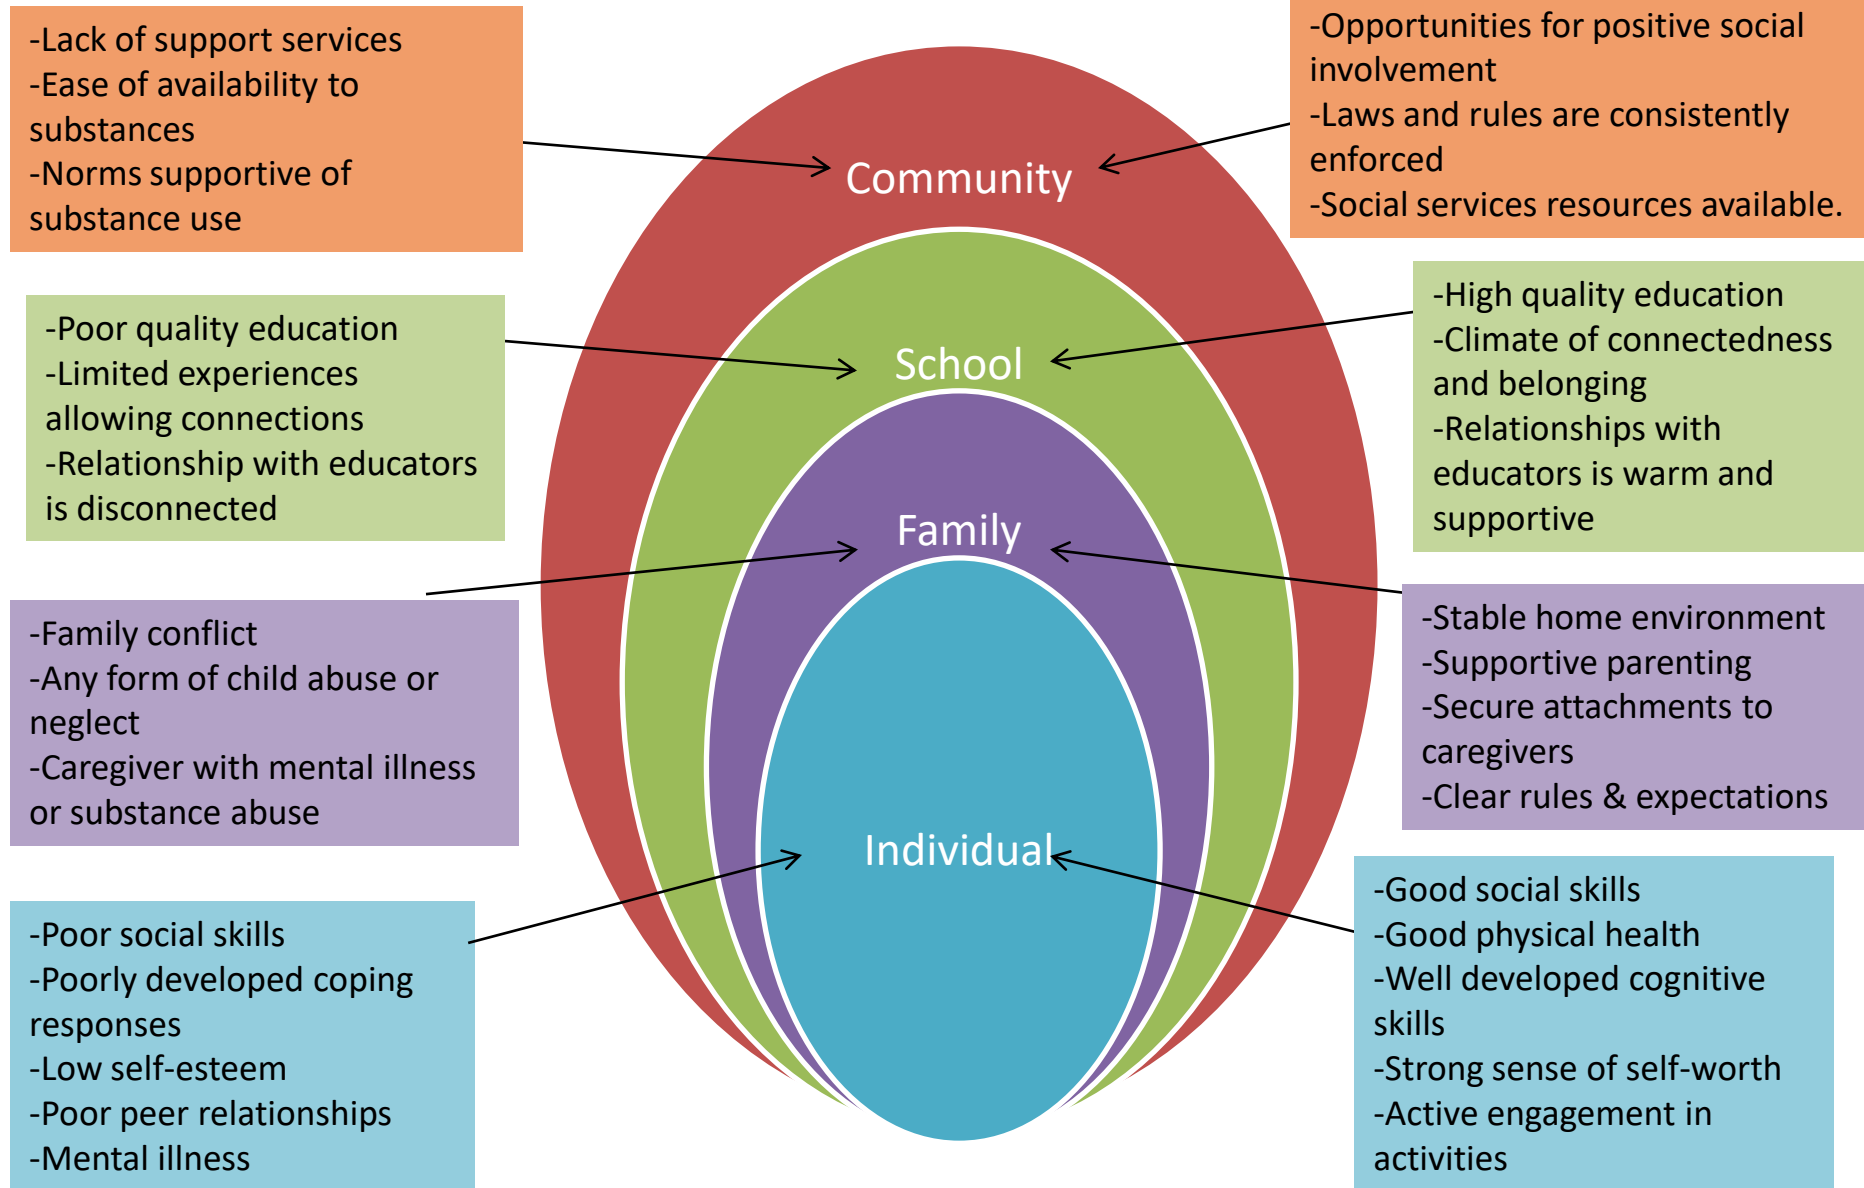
-Lack of support services
-Ease of availability to substances
-Norms supportive of substance use

-Opportunities for positive social involvement
-Laws and rules are consistently enforced
-Social services resources available.

Community

-Poor quality education
-Limited experiences allowing connections
-Relationship with educators is disconnected

-High quality education
-Climate of connectedness and belonging
-Relationships with educators is warm and supportive

School

Family

-Family conflict
-Any form of child abuse or neglect
-Caregiver with mental illness or substance abuse

-Stable home environment
-Supportive parenting
-Secure attachments to caregivers
-Clear rules & expectations

Individual

-Poor social skills
-Poorly developed coping responses
-Low self-esteem
-Poor peer relationships
-Mental illness

-Good social skills
-Good physical health
-Well developed cognitive skills
-Strong sense of self-worth
-Active engagement in activities